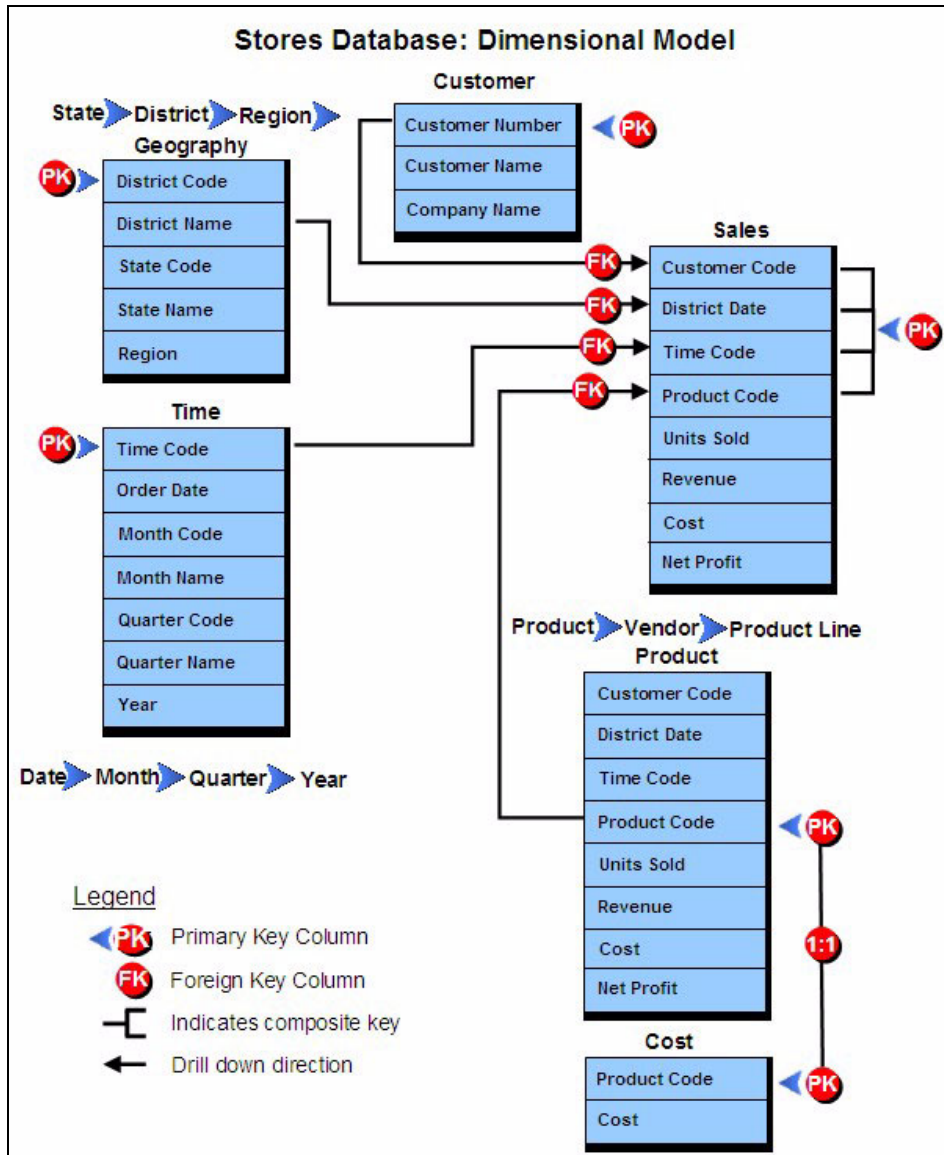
Stores Database: Dimensional Model

Customer

State District Region

Geography

| Customer Number |
|---|
| Customer Name |
| Company Name |

PK

PK

| District Code |
|---|
| District Name |
| State Code |
| State Name |
| Region |

Sales

FK
FK
FK
FK

| Customer Code |
|---|
| District Date |
| Time Code |
| Product Code |
| Units Sold |
| Revenue |
| Cost |
| Net Profit |

PK

Time

PK

| Time Code |
|---|
| Order Date |
| Month Code |
| Month Name |
| Quarter Code |
| Quarter Name |
| Year |

Product Vendor Product Line

Product

| Customer Code |
|---|
| District Date |
| Time Code |
| Product Code |
| Units Sold |
| Revenue |
| Cost |
| Net Profit |

PK

1:1

Date Month Quarter Year

Legend

PK Primary Key Column

FK Foreign Key Column

Indicates composite key

Drill down direction

Cost

| Product Code |
|---|
| Cost |

PK